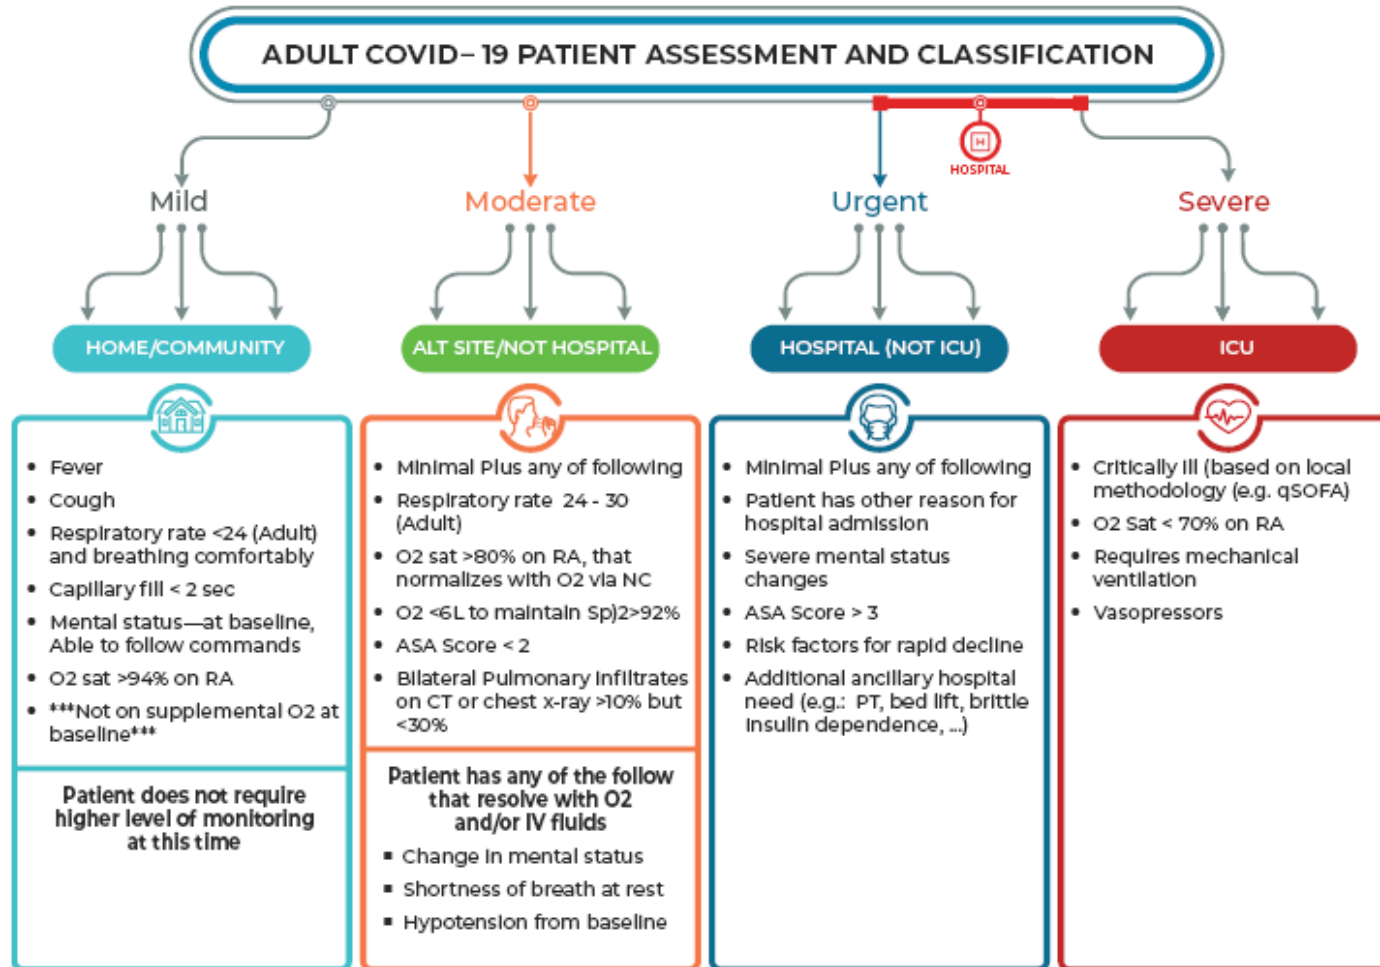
ADULT COVID– 19 PATIENT ASSESSMENT AND CLASSIFICATION

HOSPITAL

Mild

HOME/COMMUNITY

- Fever
- Cough
- Respiratory rate <24 (Adult) and breathing comfortably
- Capillary fill < 2 sec
- Mental status—at baseline, Able to follow commands
- O2 sat >94% on RA
- ***Not on supplemental O2 at baseline***

Patient does not require higher level of monitoring at this time

Moderate

ALT SITE/NOT HOSPITAL

- Minimal Plus any of following
- Respiratory rate 24 - 30 (Adult)
- O2 sat >80% on RA, that normalizes with O2 via NC
- O2 <6L to maintain Sp)2>92%
- ASA Score < 2
- Bilateral Pulmonary Infiltrates on CT or chest x-ray >10% but <30%

Patient has any of the follow that resolve with O2 and/or IV fluids

- Change in mental status
- Shortness of breath at rest
- Hypotension from baseline

Urgent

HOSPITAL (NOT ICU)

- Minimal Plus any of following
- Patient has other reason for hospital admission
- Severe mental status changes
- ASA Score > 3
- Risk factors for rapid decline
- Additional ancillary hospital need (e.g.: PT, bed lift, brittle insulin dependence, ...)

Severe

ICU

- Critically ill (based on local methodology (e.g. qSOFA)
- O2 Sat < 70% on RA
- Requires mechanical ventilation
- Vasopressors